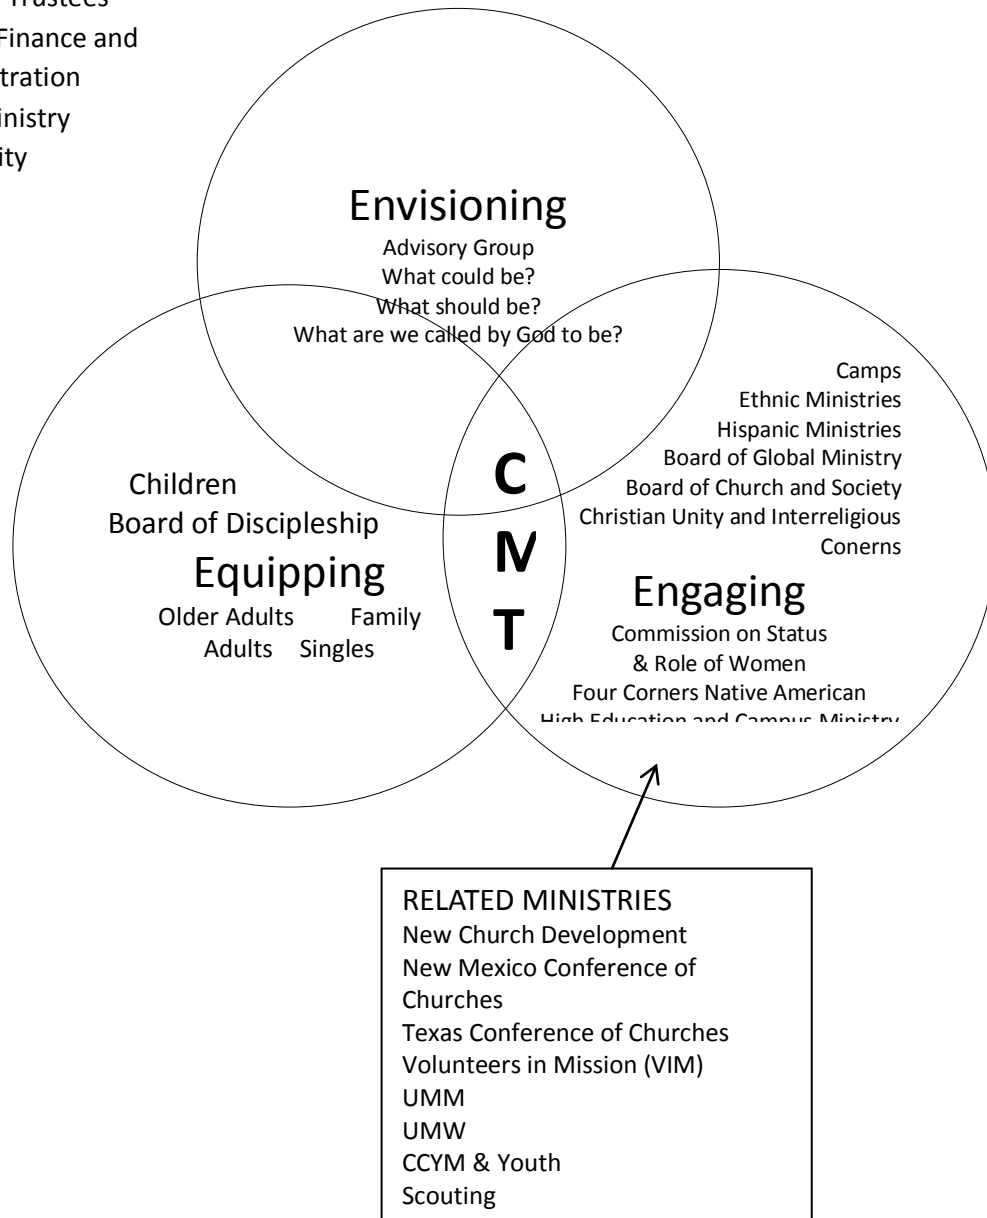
Trustees
Finance and
tration
inistry
ity

Envisioning
Advisory Group
What could be?
What should be?
What are we called by God to be?

Camps
Ethnic Ministries
Hispanic Ministries
Board of Global Ministry
Board of Church and Society
Christian Unity and Interreligious Conerns

Children
Board of Discipleship
Equipping
Older Adults Family
Adults Singles

C
M
T

Engaging
Commission on Status & Role of Women
Four Corners Native American
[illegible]

RELATED MINISTRIES
New Church Development
New Mexico Conference of Churches
Texas Conference of Churches
Volunteers in Mission (VIM)
UMM
UMW
CCYM & Youth
Scouting